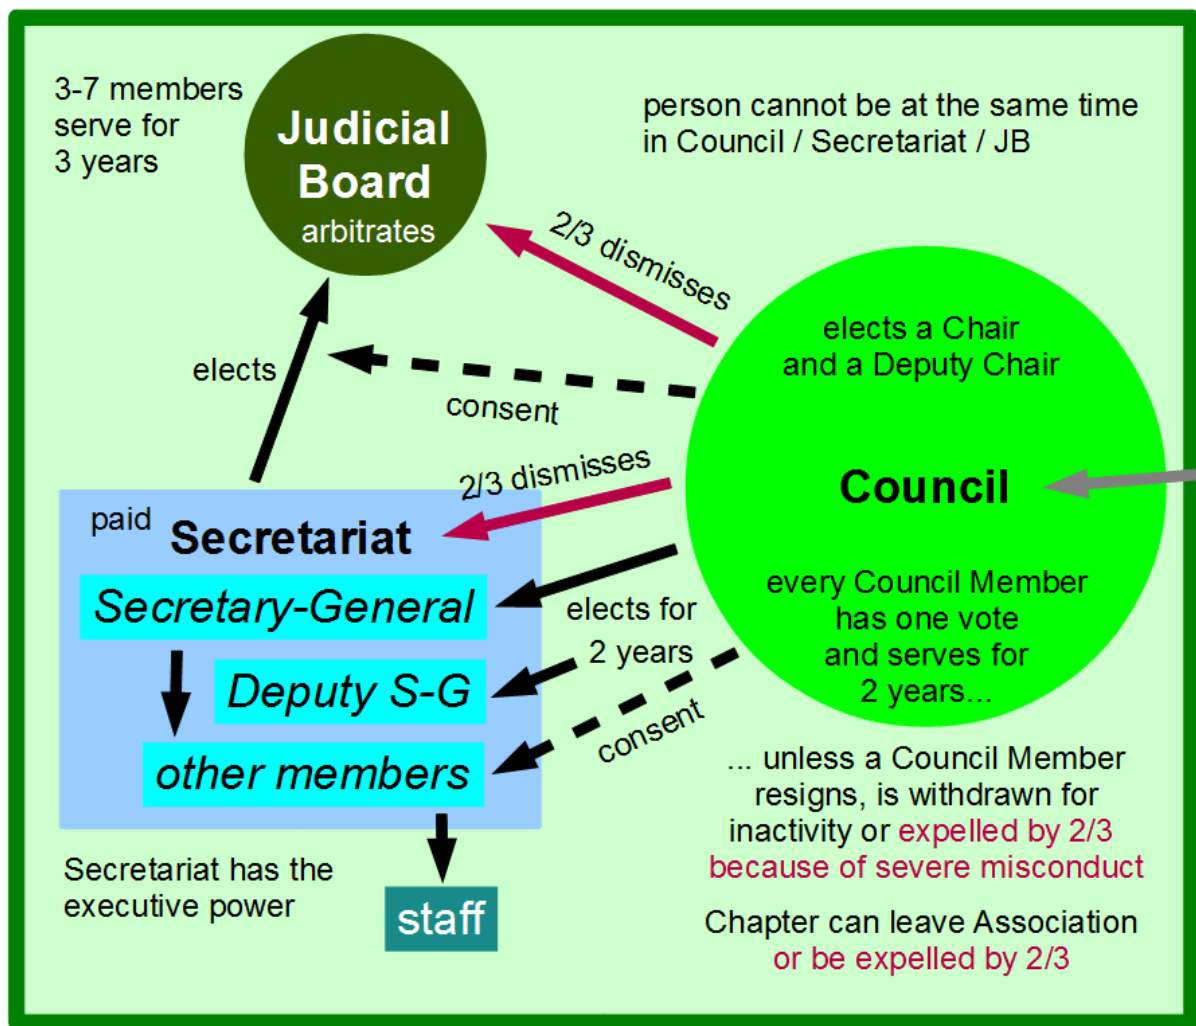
3-7 members serve for 3 years

Judicial Board
arbitrates

person cannot be at the same time in Council / Secretariat / JB

2/3 dismisses

elects

consent

elects a Chair and a Deputy Chair

2/3 dismisses

Council

paid
Secretariat

Secretary-General

Deputy S-G

other members

elects for 2 years

consent

every Council Member has one vote and serves for 2 years...

... unless a Council Member resigns, is withdrawn for inactivity or expelled by 2/3 because of severe misconduct

Secretariat has the executive power

staff

Chapter can leave Association or be expelled by 2/3